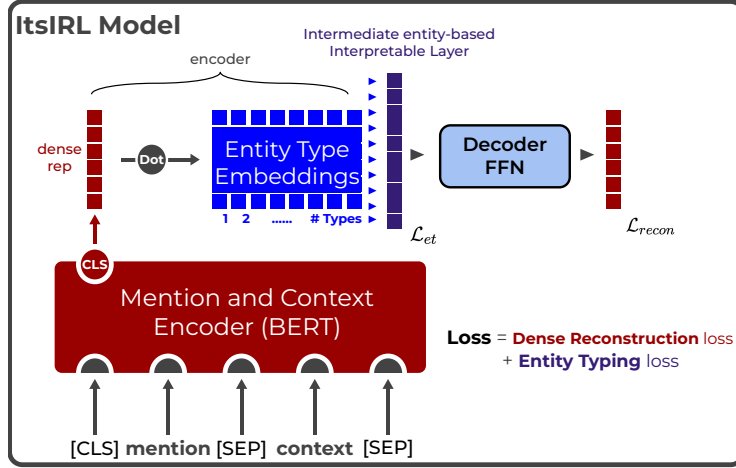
ItsIRL Model

encoder

Intermediate entity-based Interpretable Layer

dense rep

Dot

Entity Type Embeddings

1 2 ...... # Types

$\mathcal{L}_{et}$

Decoder FFN

$\mathcal{L}_{recon}$

CLS

Mention and Context Encoder (BERT)

Loss = Dense Reconstruction loss + Entity Typing loss

[CLS] mention [SEP] context [SEP]